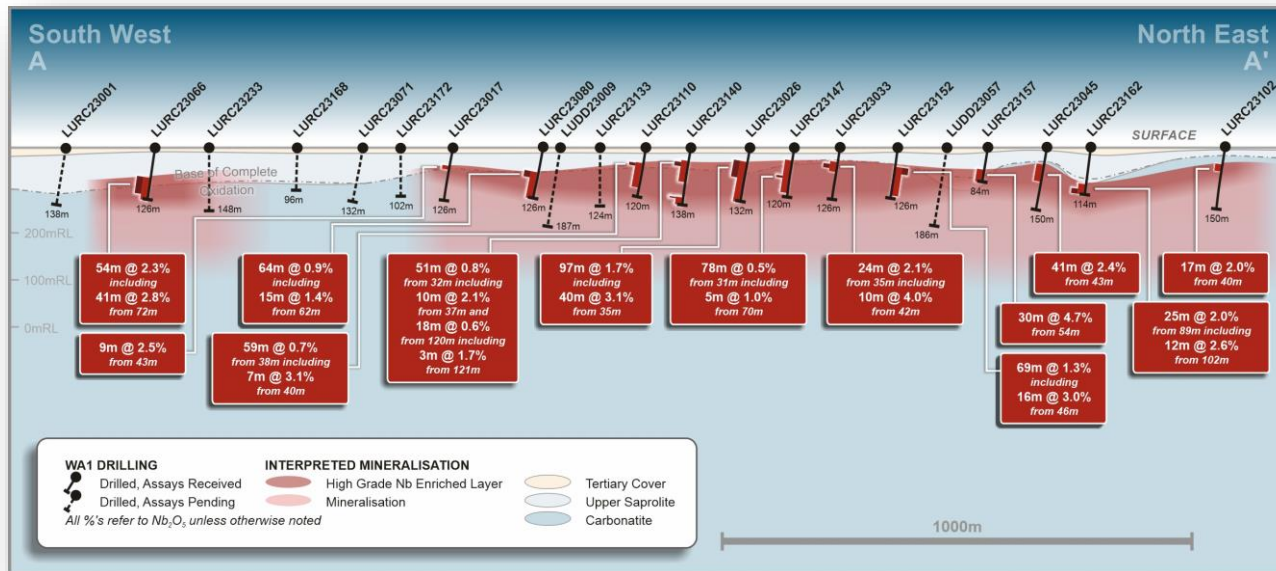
South West
A

North East
A'

LURC23001
LURC23066
LURC23233
LURC23168
LURC23071
LURC23172
LURC23017
LURC23080
LUDD23009
LURC23133
LURC23110
LURC23140
LURC23026
LURC23147
LURC23033
LURC23152
LUDD23057
LURC23157
LURC23045
LURC23162
LURC23102

SURFACE

Base of Complete Oxidation

138m
126m
148m
96m
132m
102m
126m
126m
187m
124m
120m
138m
132m
120m
126m
126m
186m
84m
150m
114m
150m

200mRL
100mRL
0mRL

54m @ 2.3%
including
41m @ 2.8%
from 72m

9m @ 2.5%
from 43m

64m @ 0.9%
including
15m @ 1.4%
from 62m

59m @ 0.7%
from 38m including
7m @ 3.1%
from 40m

51m @ 0.8%
from 32m including
10m @ 2.1%
from 37m and
18m @ 0.6%
from 120m including
3m @ 1.7%
from 121m

97m @ 1.7%
including
40m @ 3.1%
from 35m

78m @ 0.5%
from 31m including
5m @ 1.0%
from 70m

24m @ 2.1%
from 35m including
10m @ 4.0%
from 42m

30m @ 4.7%
from 54m

69m @ 1.3%
including
16m @ 3.0%
from 46m

41m @ 2.4%
from 43m

17m @ 2.0%
from 40m

25m @ 2.0%
from 89m including
12m @ 2.6%
from 102m

WA1 DRILLING
Drilled, Assays Received
Drilled, Assays Pending
All %'s refer to $Nb_2O_5$ unless otherwise noted

INTERPRETED MINERALISATION
High Grade Nb Enriched Layer
Mineralisation

Tertiary Cover
Upper Saprolite
Carbonatite

1000m